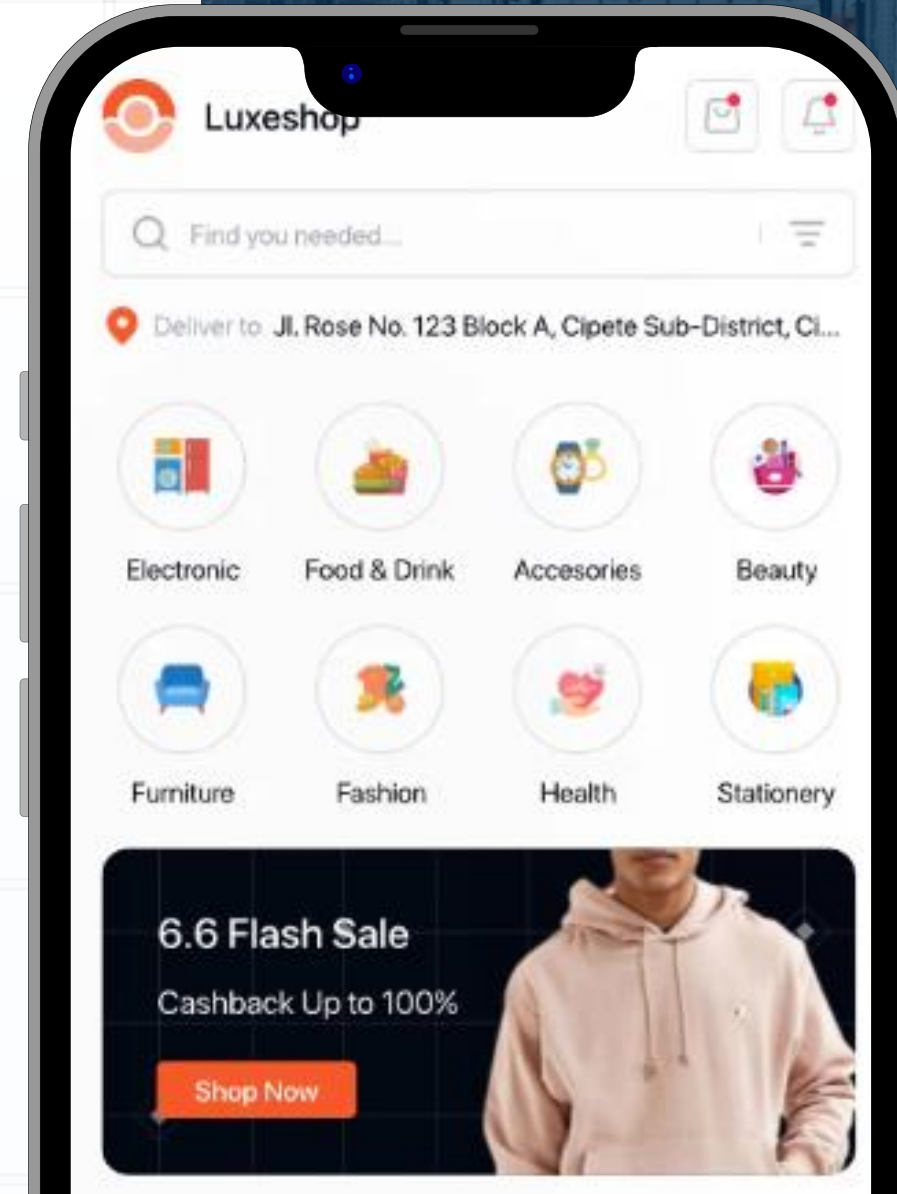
Luxeshop

Find you needed...

Deliver to Jl. Rose No. 123 Block A, Cipete Sub-District, Ci...

Electronic

Food & Drink

Accesories

Beauty

Furniture

Fashion

Health

Stationery

6.6 Flash Sale

Cashback Up to 100%

Shop Now